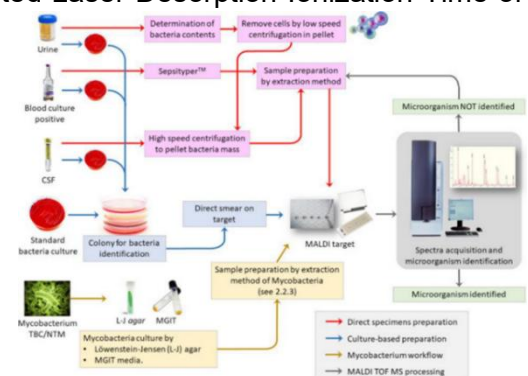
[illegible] Laser Desorption Ionization Time of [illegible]

Urine

Determination of bacteria contents

Remove cells by low speed centrifugation in pellet

Sepsityper™

Sample preparation by extraction method

Blood culture positive

Microorganism NOT identified

High speed centrifugation to pellet bacteria mass

CSF

Standard bacteria culture

Colony for bacteria identification

Direct smear on target

MALDI target

Spectra acquisition and microorganism identification

Mycobacterium TBC/NTM

L-J agar

MGIT

Sample preparation by extraction method of Mycobacteria (see 2.2.3)

Microorganism identified

Mycobacteria culture by
• Löwenstein-Jensen (L-J) agar
• MGIT media.

Direct specimens preparation

Culture-based preparation

Mycobacterium workflow

MALDI TOF MS processing